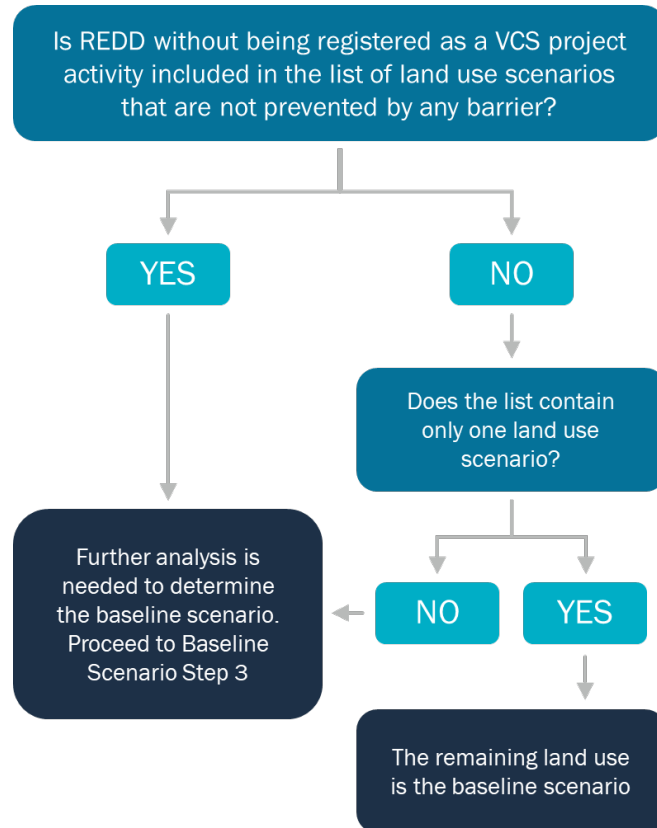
Is REDD without being registered as a VCS project activity included in the list of land use scenarios that are not prevented by any barrier?

YES

NO

Does the list contain only one land use scenario?

Further analysis is needed to determine the baseline scenario. Proceed to Baseline Scenario Step 3

NO

YES

The remaining land use is the baseline scenario